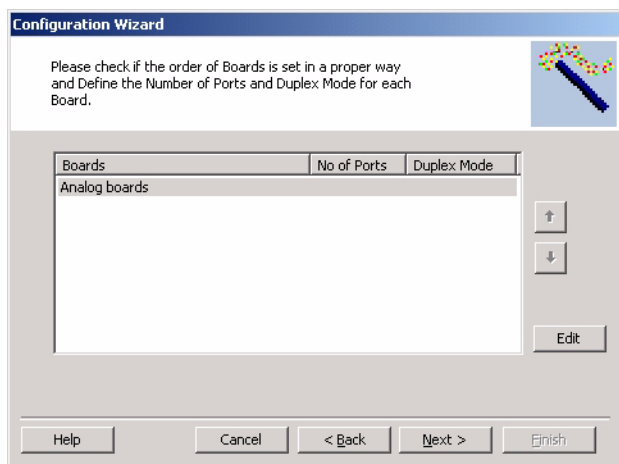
Configuration Wizard

Please check if the order of Boards is set in a proper way and Define the Number of Ports and Duplex Mode for each Board.

| Boards | No of Ports | Duplex Mode |
|---|---|---|
| Analog boards | | |

Edit

Help Cancel < Back Next > Finish